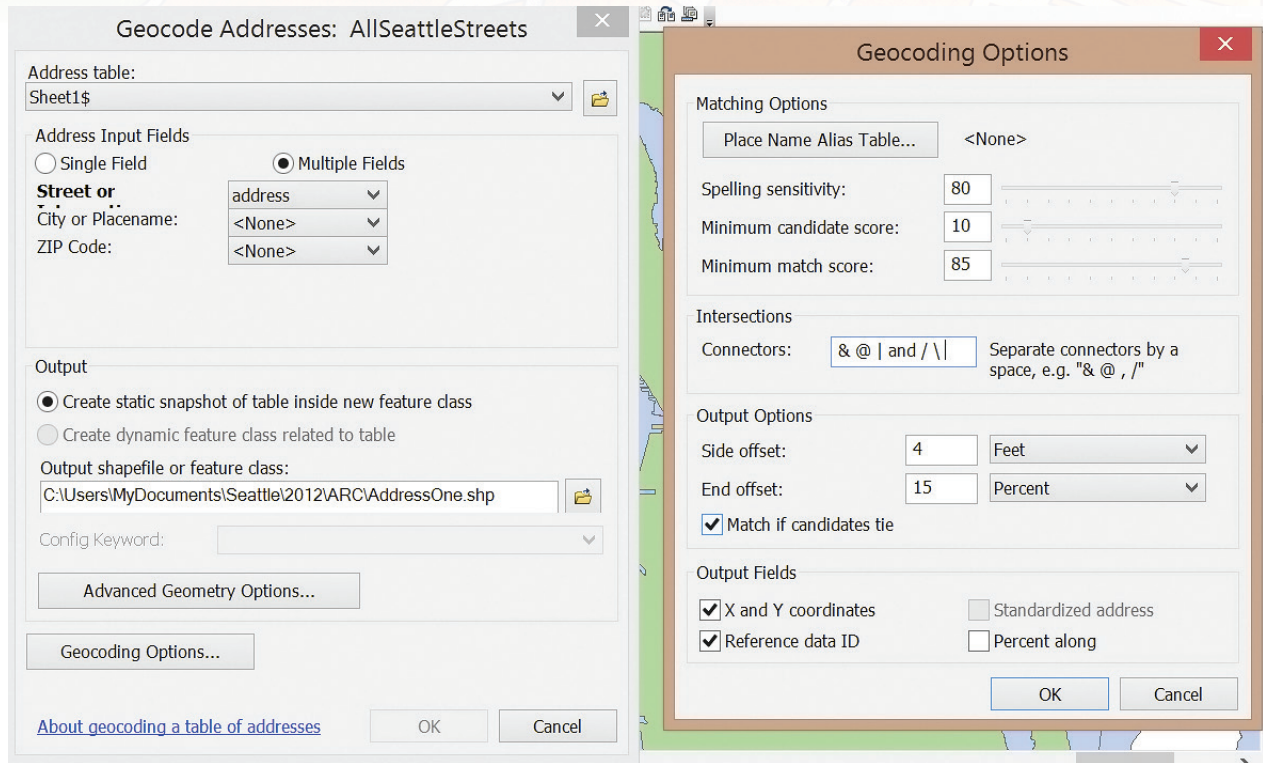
Geocode Addresses: AllSeattleStreets

Address table:
Sheet1$

Address Input Fields
Single Field
Multiple Fields
Street or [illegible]
address
City or Placename:
<None>
ZIP Code:
<None>

Output
Create static snapshot of table inside new feature class
Create dynamic feature class related to table
Output shapefile or feature class:
C:\Users\MyDocuments\Seattle\2012\ARC\AddressOne.shp
Config Keyword:
Advanced Geometry Options...

Geocoding Options...

About geocoding a table of addresses
OK
Cancel

Geocoding Options

Matching Options
Place Name Alias Table...
<None>
Spelling sensitivity:
80
Minimum candidate score:
10
Minimum match score:
85

Intersections
Connectors:
& @ | and / \
Separate connectors by a space, e.g. "& @ , /"

Output Options
Side offset:
4
Feet
End offset:
15
Percent
Match if candidates tie

Output Fields
X and Y coordinates
Standardized address
Reference data ID
Percent along

OK
Cancel